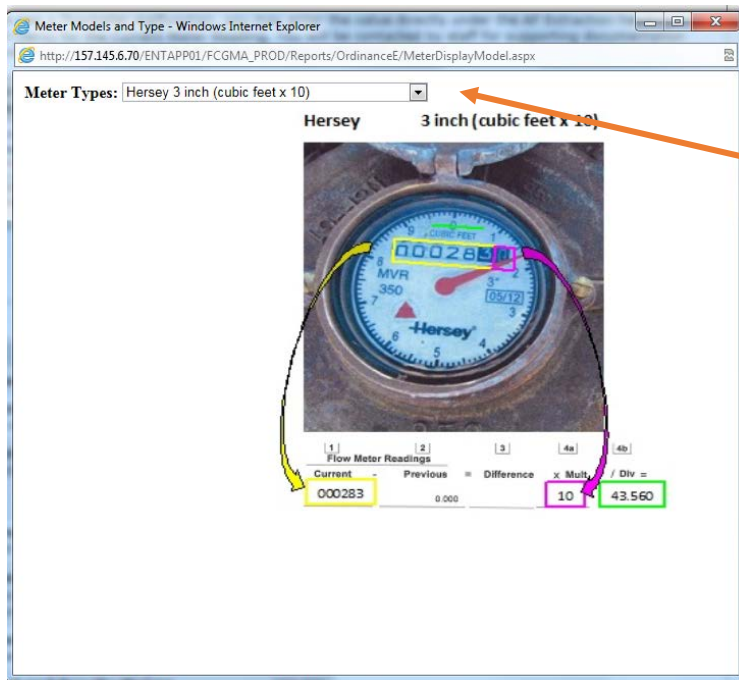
Meter Models and Type - Windows Internet Explorer

http://157.145.6.70/ENTAPP01/FCGMA_PROD/Reports/OrdinanceE/MeterDisplayModel.aspx

Meter Types: Hersey 3 inch (cubic feet x 10)

Hersey 3 inch (cubic feet x 10)

CUBIC FEET
000283
MVR
350
3"
05/12
Hersey

| 1 | | 2 | | 3 | | 4a | 4b |
|---|---|---|---|---|---|---|---|
| Flow Meter Readings | | | | | | | |
| Current | - | Previous | = | Difference | x | Mult | / Div = |
| 000283 | | 0.000 | | | | 10 | 43.560 |